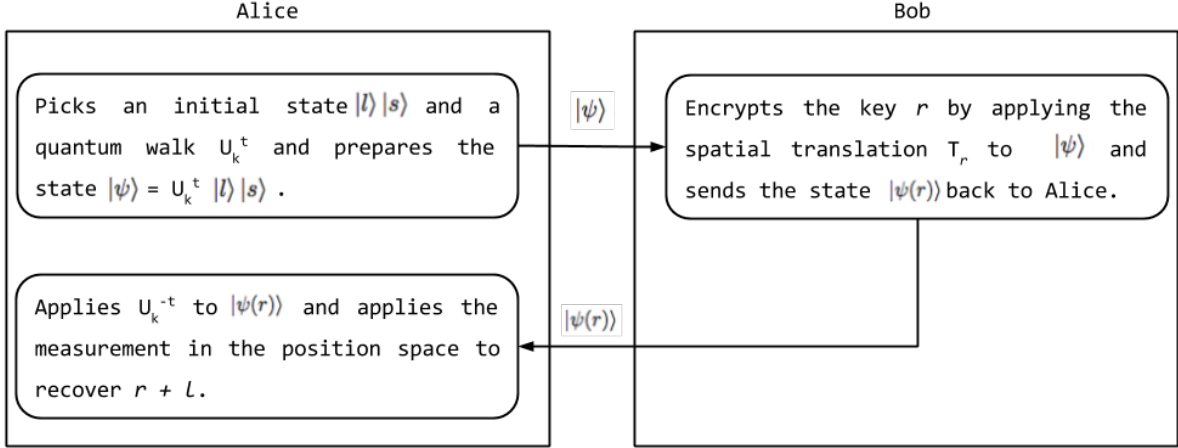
Alice

Picks an initial state $|l\rangle\,|s\rangle$ and a quantum walk $U_k^{\ t}$ and prepares the state $|\psi\rangle = U_k^{\ t}\ |l\rangle\,|s\rangle$ .

Applies $U_k^{\ -t}$ to $|\psi(r)\rangle$ and applies the measurement in the position space to recover $r + l$.

$|\psi\rangle$

$|\psi(r)\rangle$

Bob

Encrypts the key $r$ by applying the spatial translation $T_r$ to $|\psi\rangle$ and sends the state $|\psi(r)\rangle$ back to Alice.